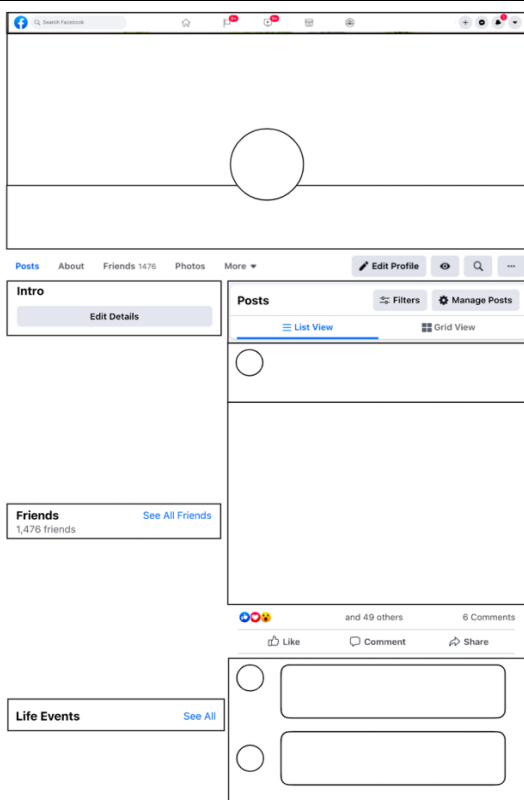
Search Facebook

9+

9+

Posts About Friends 1476 Photos More

Edit Profile

Intro

Edit Details

Posts

Filters

Manage Posts

List View

Grid View

Friends

See All Friends

1,476 friends

and 49 others

6 Comments

Like

Comment

Share

Life Events

See All